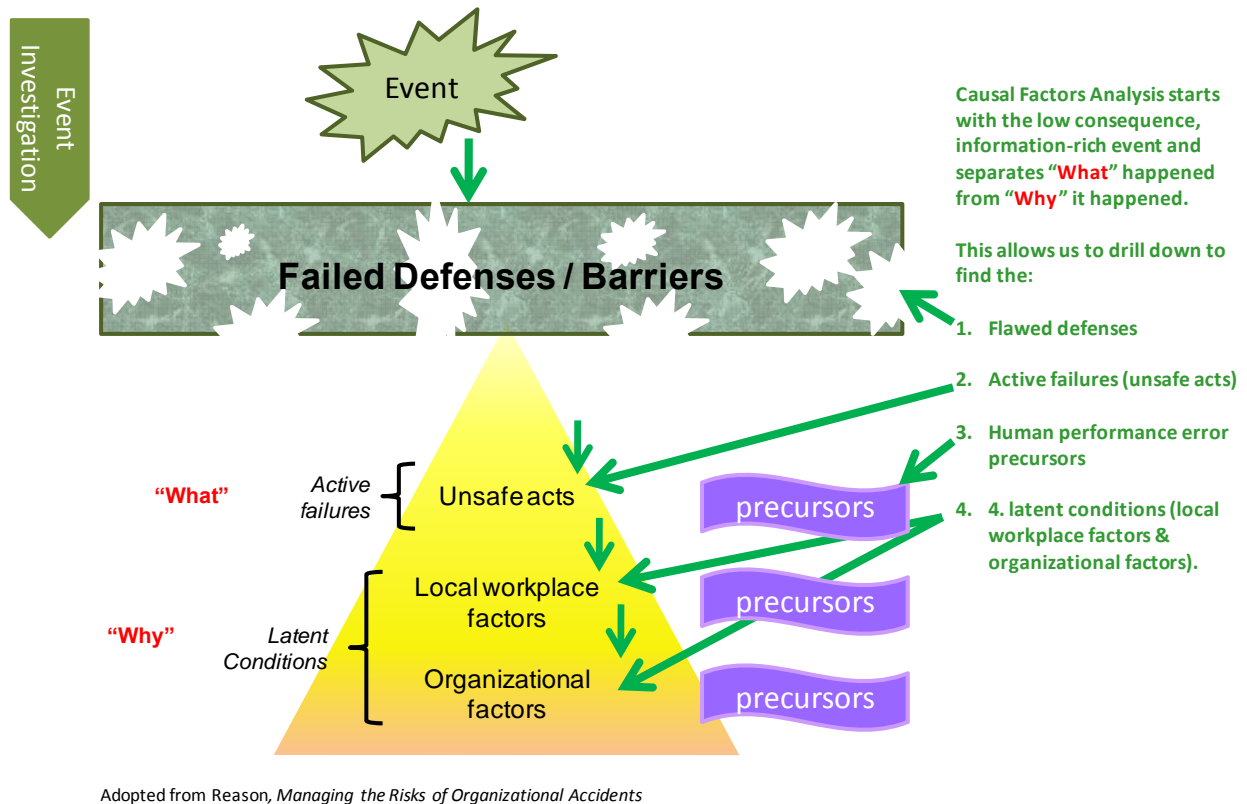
Event Investigation

Event

Failed Defenses / Barriers

Causal Factors Analysis starts with the low consequence, information-rich event and separates "What" happened from "Why" it happened.

This allows us to drill down to find the:

1. Flawed defenses

2. Active failures (unsafe acts)

3. Human performance error precursors

4. 4. latent conditions (local workplace factors & organizational factors).

"What"

Active failures

Unsafe acts

precursors

Local workplace factors

precursors

"Why"

Latent Conditions

Organizational factors

precursors

Adopted from Reason, Managing the Risks of Organizational Accidents